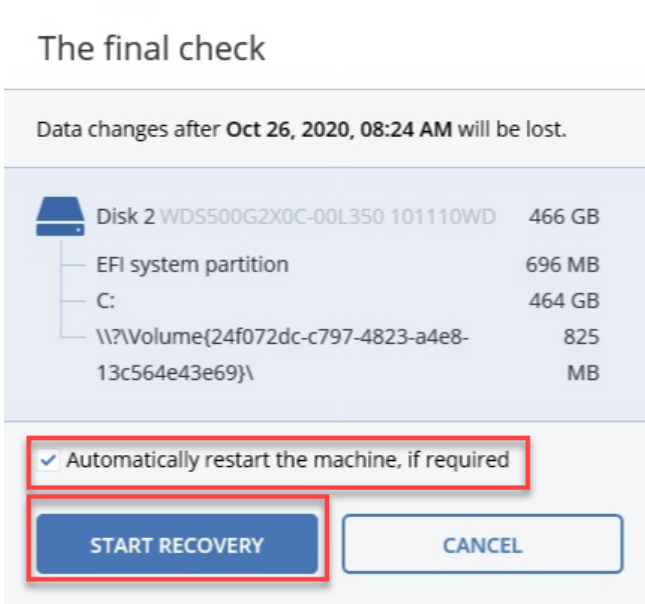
The final check

Data changes after **Oct 26, 2020, 08:24 AM** will be lost.

Disk 2 WDS500G2X0C-00L350 101110WD 466 GB
EFI system partition 696 MB
C: 464 GB
\\?\Volume{24f072dc-c797-4823-a4e8-13c564e43e69}\ 825 MB

Automatically restart the machine, if required

START RECOVERY

CANCEL